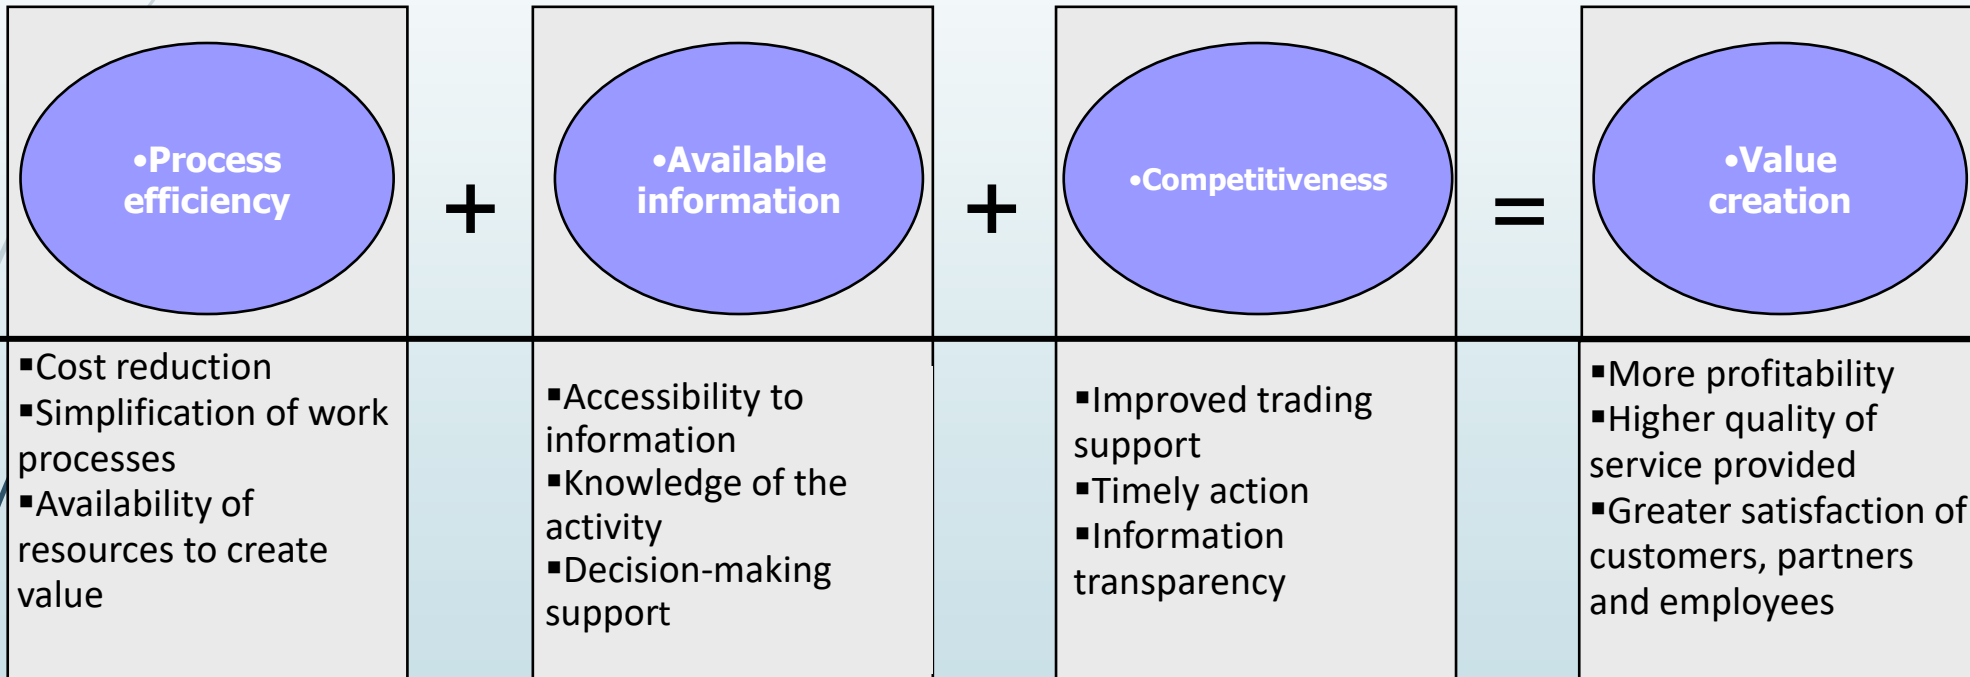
•Process efficiency

+

•Available information

+

•Competitiveness

=

•Value creation

▪Cost reduction
▪Simplification of work processes
▪Availability of resources to create value

▪Accessibility to information
▪Knowledge of the activity
▪Decision-making support

▪Improved trading support
▪Timely action
▪Information transparency

▪More profitability
▪Higher quality of service provided
▪Greater satisfaction of customers, partners and employees